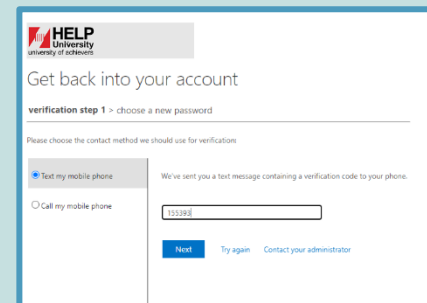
HELP University
university of achievers

Get back into your account

verification step 1 > choose a new password

Please choose the contact method we should use for verification:

Text my mobile phone

Call my mobile phone

We've sent you a text message containing a verification code to your phone.

155393

Next Try again Contact your administrator